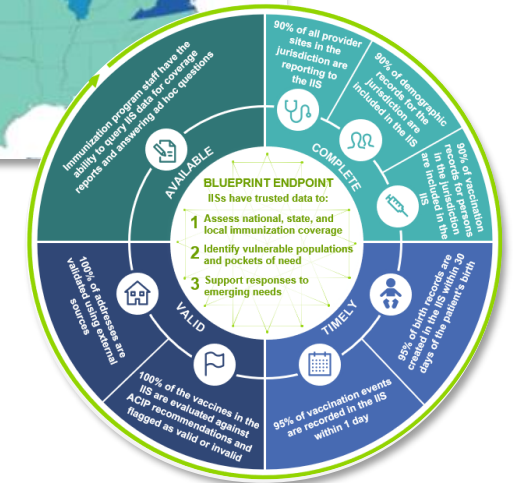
BLUEPRINT ENDPOINT
IISs have trusted data to:
1 Assess national, state, and local immunization coverage
2 Identify vulnerable populations and pockets of need
3 Support responses to emerging needs

AVAILABLE
Immunization program staff have the ability to query IIS data for coverage reports and answering ad hoc questions

COMPLETE
90% of all provider sites in the jurisdiction are reporting to the IIS
90% of demographic records for the jurisdiction are included in the IIS
90% of vaccination records for persons in the jurisdiction are included in the IIS

TIMELY
95% of birth records are created in the IIS within 30 days of the patient's birth
95% of vaccination events are recorded in the IIS within 1 day

VALID
100% of the vaccines in the IIS are evaluated against ACIP recommendations and flagged as valid or invalid
100% of addresses are validated using external sources